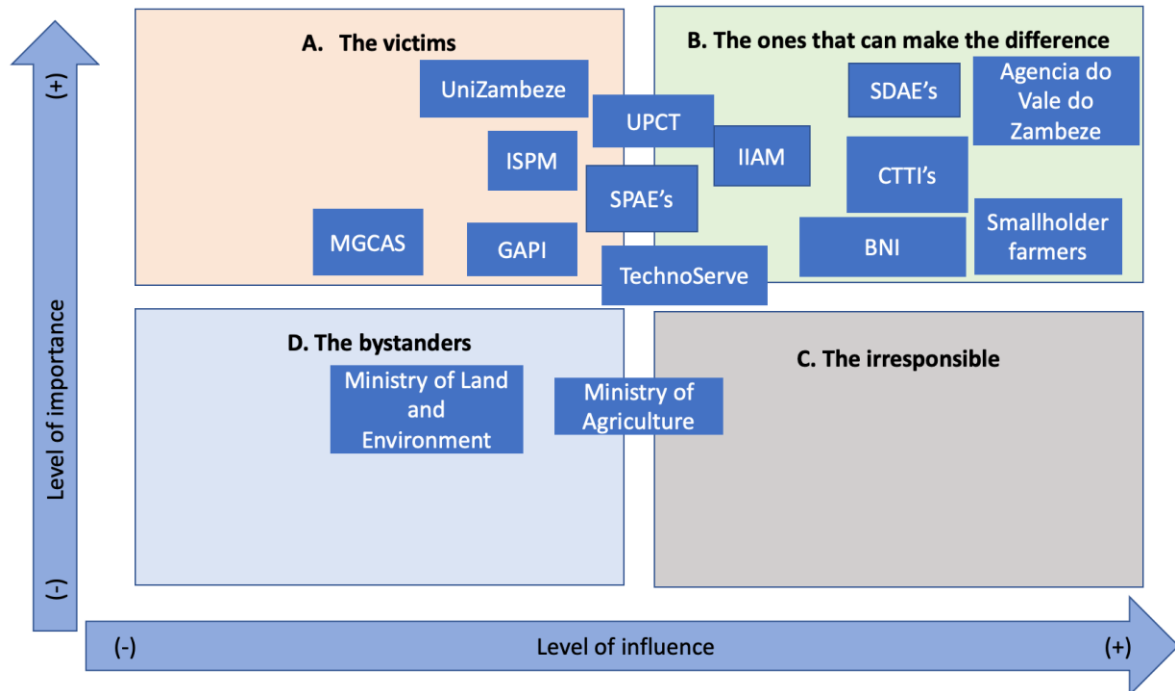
A. The victims

UniZambeze

UPCT

ISPM

SPAE's

MGCAS

GAPI

TechnoServe

B. The ones that can make the difference

SDAE's

Agencia do Vale do Zambeze

IIAM

CTTI's

BNI

Smallholder farmers

D. The bystanders

Ministry of Land and Environment

Ministry of Agriculture

C. The irresponsible

(+)

Level of importance

(-)

(-)

Level of influence

(+)